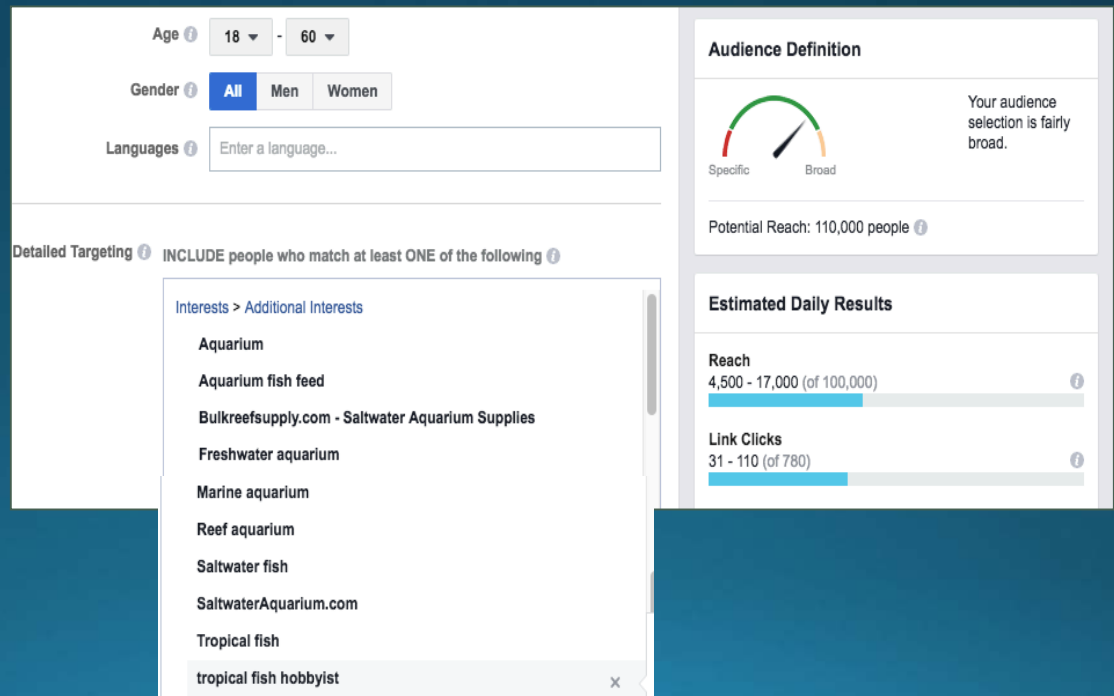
Age 18 - 60

Gender All Men Women

Languages Enter a language...

Detailed Targeting INCLUDE people who match at least ONE of the following

Interests > Additional Interests

Aquarium

Aquarium fish feed

Bulkreefsupply.com - Saltwater Aquarium Supplies

Freshwater aquarium

Marine aquarium

Reef aquarium

Saltwater fish

SaltwaterAquarium.com

Tropical fish

tropical fish hobbyist ×

Audience Definition

Specific Broad

Your audience selection is fairly broad.

Potential Reach: 110,000 people

Estimated Daily Results

Reach
4,500 - 17,000 (of 100,000)

Link Clicks
31 - 110 (of 780)